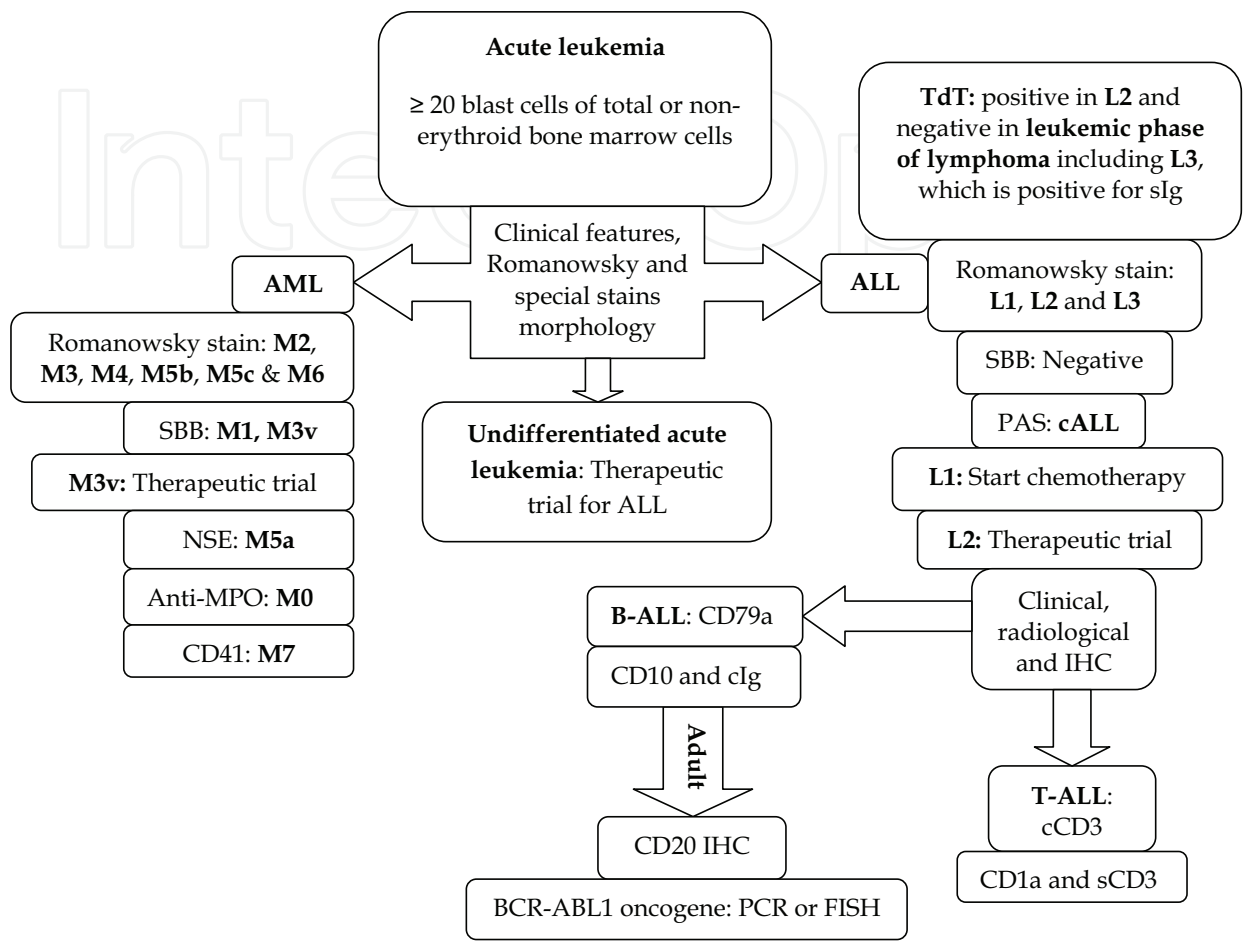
Acute leukemia

≥ 20 blast cells of total or non-erythroid bone marrow cells

TdT: positive in L2 and negative in leukemic phase of lymphoma including L3, which is positive for sIg

Clinical features, Romanowsky and special stains morphology

AML

ALL

Romanowsky stain: L1, L2 and L3

Romanowsky stain: M2, M3, M4, M5b, M5c & M6

SBB: Negative

SBB: M1, M3v

PAS: cALL

Undifferentiated acute leukemia: Therapeutic trial for ALL

M3v: Therapeutic trial

L1: Start chemotherapy

NSE: M5a

L2: Therapeutic trial

Anti-MPO: M0

B-ALL: CD79a

Clinical, radiological and IHC

CD41: M7

CD10 and cIg

Adult

CD20 IHC

T-ALL: cCD3

CD1a and sCD3

BCR-ABL1 oncogene: PCR or FISH